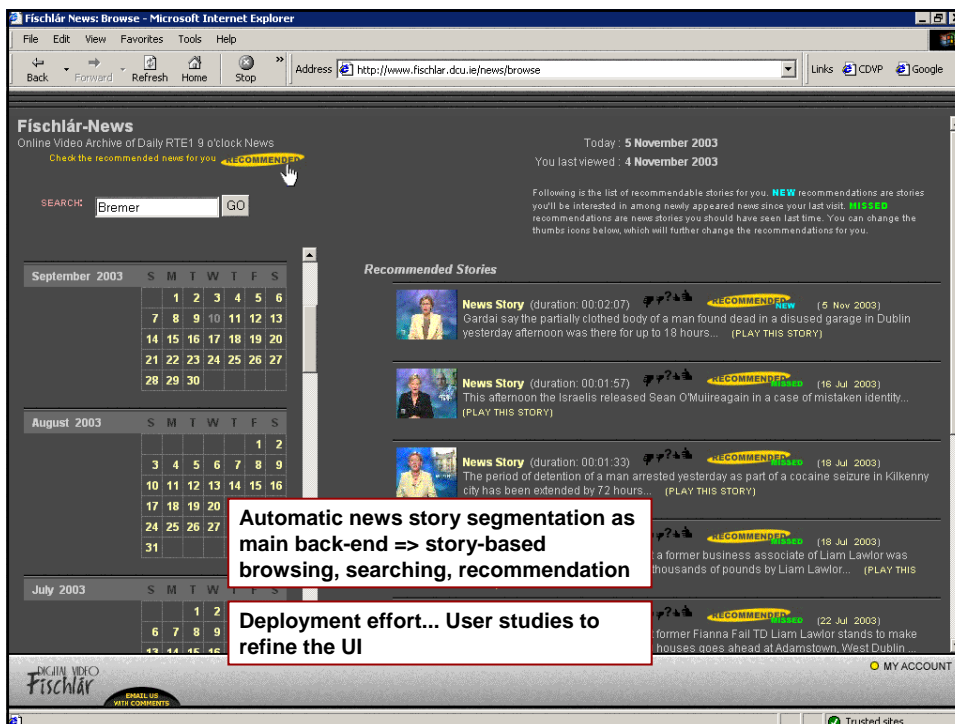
Físchlár News: Browse - Microsoft Internet Explorer

File Edit View Favorites Tools Help

Back Forward Refresh Home Stop

Address http://www.fischlar.dcu.ie/news/browse

Links CDVP Google

Físchlár-News
Online Video Archive of Daily RTE1 9 o'clock News
Check the recommended news for you RECOMMENDED

Today : 5 November 2003
You last viewed : 4 November 2003

Following is the list of recommendable stories for you. NEW recommendations are stories you'll be interested in among newly appeared news since your last visit. MISSED recommendations are news stories you should have seen last time. You can change the thumbs icons below, which will further change the recommendations for you.

SEARCH: Bremer GO

| September 2003 | S | M | T | W | T | F | S |
|---|---|---|---|---|---|---|---|
| | | 1 | 2 | 3 | 4 | 5 | 6 |
| | 7 | 8 | 9 | 10 | 11 | 12 | 13 |
| | 14 | 15 | 16 | 17 | 18 | 19 | 20 |
| | 21 | 22 | 23 | 24 | 25 | 26 | 27 |
| | 28 | 29 | 30 | | | | |

| August 2003 | S | M | T | W | T | F | S |
|---|---|---|---|---|---|---|---|
| | | | | | | 1 | 2 |
| | 3 | 4 | 5 | 6 | 7 | 8 | 9 |
| | 10 | 11 | 12 | 13 | 14 | 15 | 16 |
| | 17 | 18 | 19 | 20 | | | |
| | 24 | 25 | 26 | 27 | | | |
| | 31 | | | | | | |

| July 2003 | S | M | T | W | T | F | S |
|---|---|---|---|---|---|---|---|
| | | | 1 | 2 | | | |
| | 6 | 7 | 8 | 9 | | | |
| | 13 | 14 | 15 | 16 | | | |

Recommended Stories

News Story (duration: 00:02:07) RECOMMENDED NEW (5 Nov 2003)
Gardai say the partially clothed body of a man found dead in a disused garage in Dublin yesterday afternoon was there for up to 18 hours... (PLAY THIS STORY)

News Story (duration: 00:01:57) RECOMMENDED MISSED (16 Jul 2003)
This afternoon the Israelis released Sean O'Muiireagain in a case of mistaken identity... (PLAY THIS STORY)

News Story (duration: 00:01:33) RECOMMENDED MISSED (18 Jul 2003)
The period of detention of a man arrested yesterday as part of a cocaine seizure in Kilkenny city has been extended by 72 hours... (PLAY THIS STORY)

RECOMMENDED MISSED (18 Jul 2003)
a former business associate of Liam Lawlor was thousands of pounds by Liam Lawlor... (PLAY THIS

RECOMMENDED MISSED (22 Jul 2003)
former Fianna Fail TD Liam Lawlor stands to make houses goes ahead at Adamstown, West Dublin ...

Automatic news story segmentation as main back-end => story-based browsing, searching, recommendation

Deployment effort... User studies to refine the UI

DIGITAL VIDEO Físchlár

EMAIL US WITH COMMENTS

MY ACCOUNT

Trusted sites